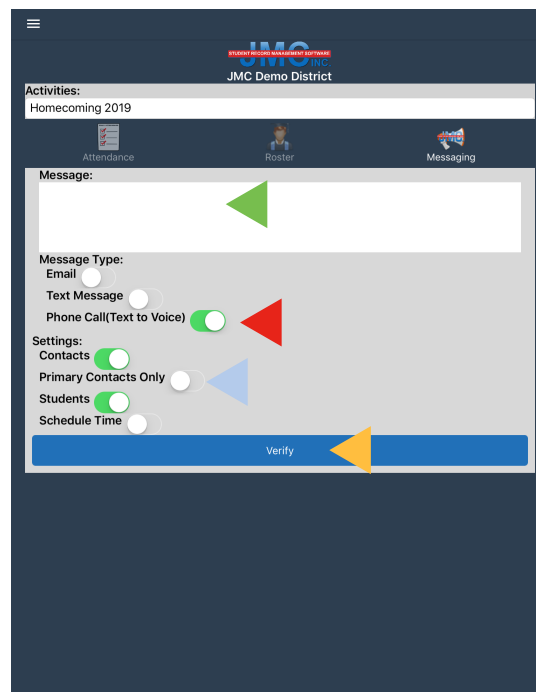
JMC INC
STUDENT RECORD MANAGEMENT SOFTWARE
JMC Demo District

Activities:
Homecoming 2019

Attendance
Roster
Messaging

Message:

Message Type:
Email
Text Message
Phone Call(Text to Voice)

Settings:
Contacts
Primary Contacts Only
Students
Schedule Time

Verify